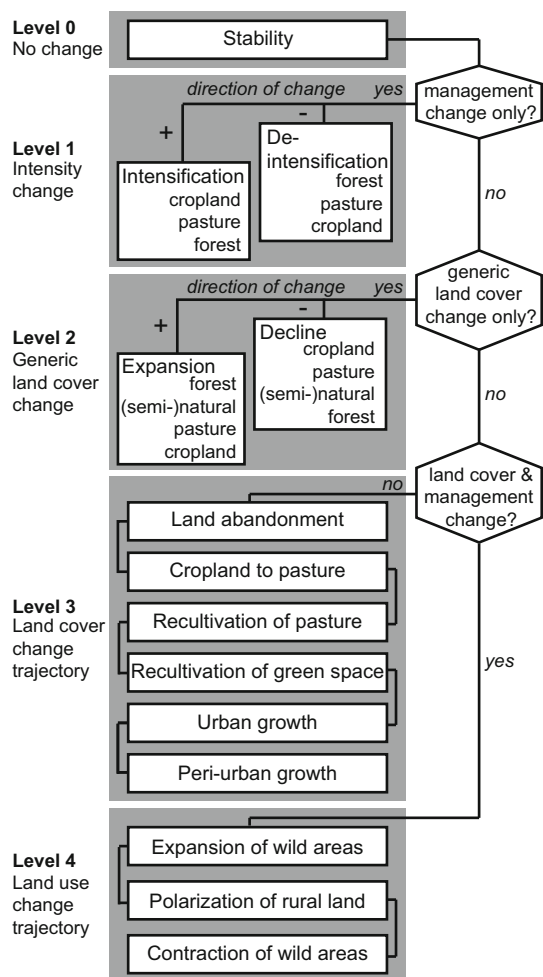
Level 0
No change

Stability

management change only?

Level 1
Intensity change

direction of change

yes

+

-

Intensification
cropland
pasture
forest

De-intensification
forest
pasture
cropland

no

generic land cover change only?

Level 2
Generic land cover change

direction of change

yes

+

-

Expansion
forest
(semi-)natural
pasture
cropland

Decline
cropland
pasture
(semi-)natural
forest

no

land cover & management change?

no

Level 3
Land cover change trajectory

Land abandonment

Cropland to pasture

Recultivation of pasture

Recultivation of green space

Urban growth

Peri-urban growth

yes

Level 4
Land use change trajectory

Expansion of wild areas

Polarization of rural land

Contraction of wild areas